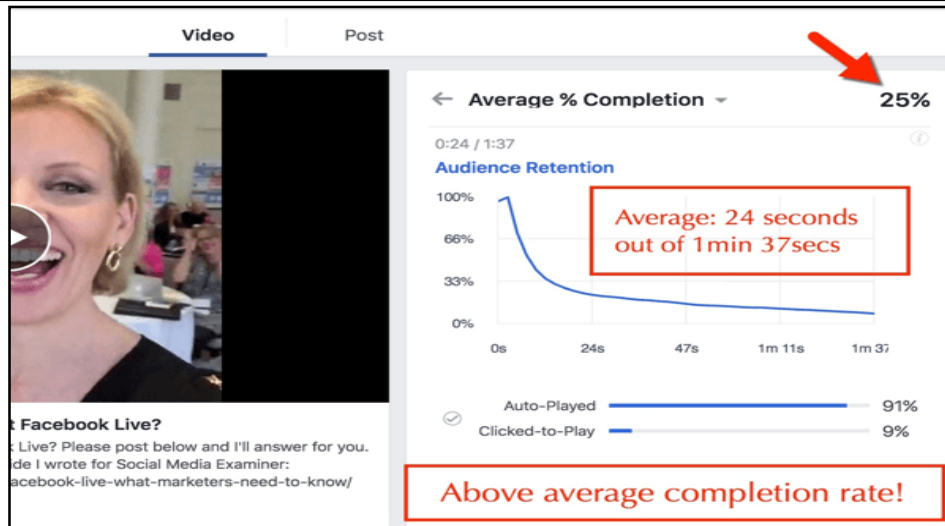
Video

Post

← Average % Completion ▾

25%

0:24 / 1:37

Audience Retention

Average: 24 seconds out of 1min 37secs

100%

66%

33%

0%

0s

24s

47s

1m 11s

1m 37

Auto-Played

91%

Clicked-to-Play

9%

t Facebook Live?

: Live? Please post below and I'll answer for you.

ide I wrote for Social Media Examiner:

acebook-live-what-marketers-need-to-know/

Above average completion rate!